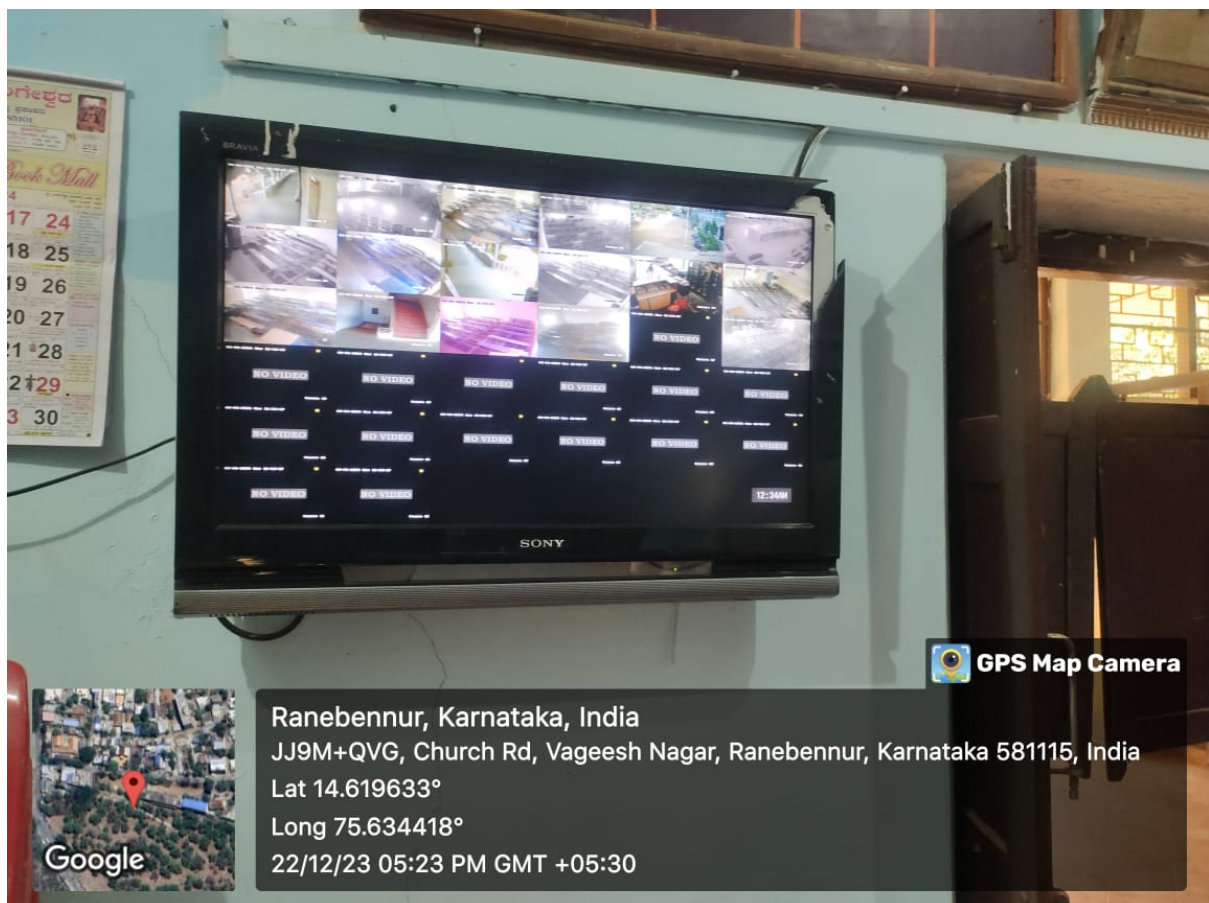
ಂಗೇಶ್ವರ

Book Mall

17 24
18 25
19 26
20 27
21 28
22 29
23 30

BRAVIA

NO VIDEO
NO VIDEO NO VIDEO NO VIDEO NO VIDEO NO VIDEO NO VIDEO
NO VIDEO NO VIDEO NO VIDEO NO VIDEO NO VIDEO NO VIDEO
NO VIDEO NO VIDEO
12:24AM

SONY

GPS Map Camera

Ranebennur, Karnataka, India
JJ9M+QVG, Church Rd, Vageesh Nagar, Ranebennur, Karnataka 581115, India
Lat 14.619633°
Long 75.634418°
22/12/23 05:23 PM GMT +05:30

Google